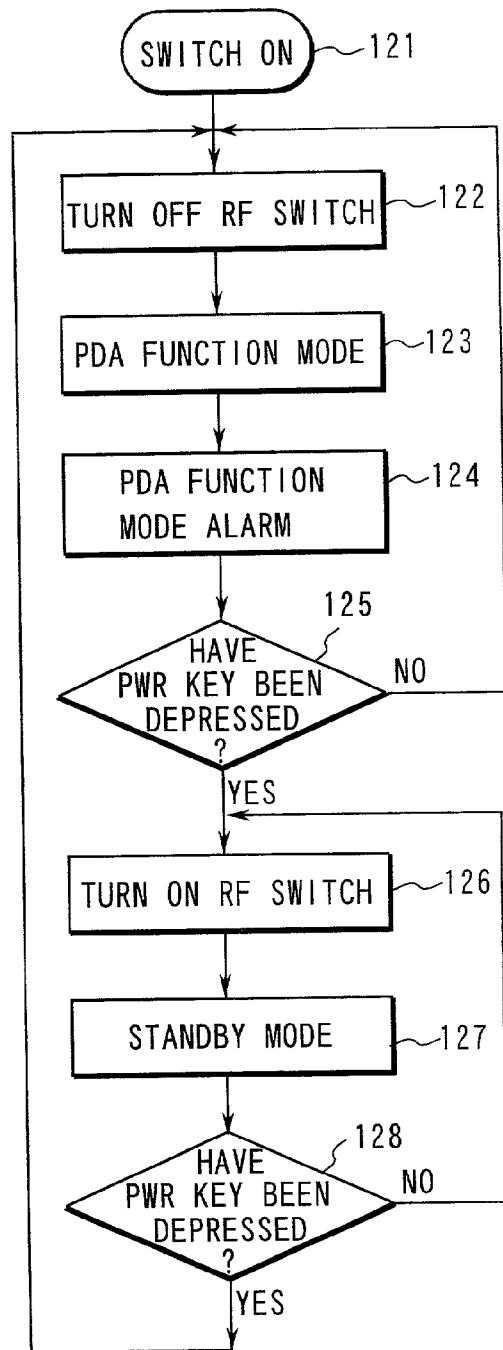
SWITCH ON 121

TURN OFF RF SWITCH 122

PDA FUNCTION MODE 123

PDA FUNCTION MODE ALARM 124

125

HAVE PWR KEY BEEN DEPRESSED ?

NO

YES

TURN ON RF SWITCH 126

STANDBY MODE 127

128

HAVE PWR KEY BEEN DEPRESSED ?

NO

YES